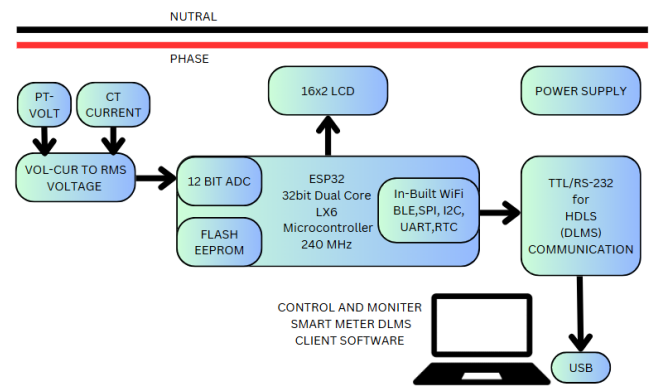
NUTRAL

PHASE

PT-VOLT

CT CURRENT

VOL-CUR TO RMS VOLTAGE

16x2 LCD

POWER SUPPLY

12 BIT ADC

ESP32
32bit Dual Core
LX6
Microcontroller
240 MHz

In-Built WiFi
BLE,SPI, I2C,
UART,RTC

FLASH
EEPROM

TTL/RS-232
for
HDLS
(DLMS)
COMMUNICATION

CONTROL AND MONITER
SMART METER DLMS
CLIENT SOFTWARE

USB